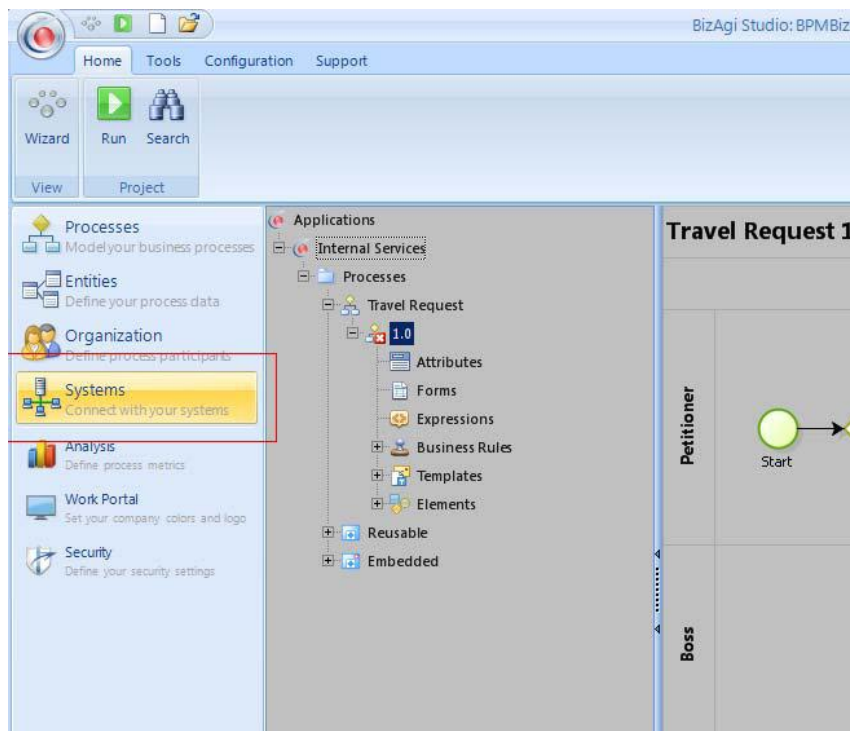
BizAgi Studio: BPMBiz

Home Tools Configuration Support

Wizard
View

Run Search
Project

Processes
Model your business processes

Entities
Define your process data

Organization
Define process participants

Systems
Connect with your systems

Analysis
Define process metrics

Work Portal
Set your company colors and logo

Security
Define your security settings

Applications
Internal Services
Processes
Travel Request
1.0
Attributes
Forms
Expressions
Business Rules
Templates
Elements
Reusable
Embedded

Travel Request 1

Petitioner
Start

Boss